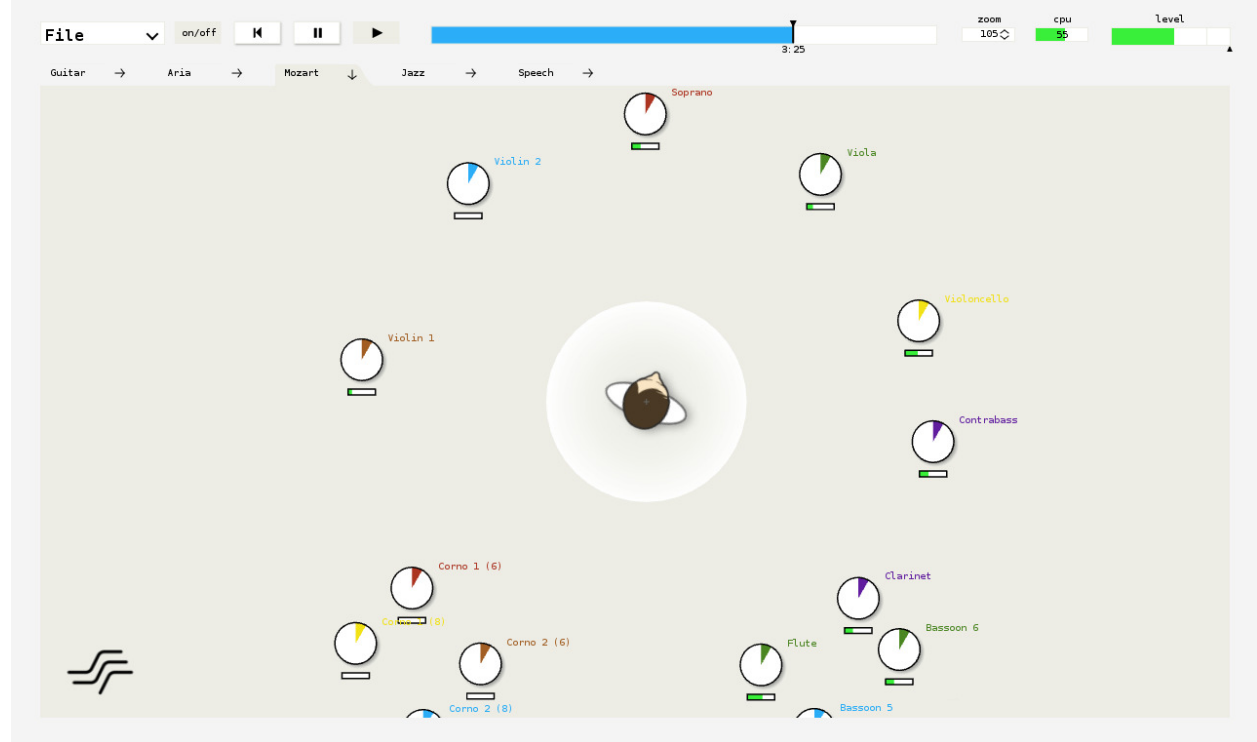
File

on/off

3:25

zoom
105

cpu
55

level

Guitar →
Aria →
Mozart ↓
Jazz →
Speech →

Soprano

Violin 2

Viola

Violoncello

Violin 1

Contrabass

Corno 1 (6)

Clarinet

Corno 1 (8)

Corno 2 (6)

Bassoon 6

Flute

Corno 2 (8)

Bassoon 5